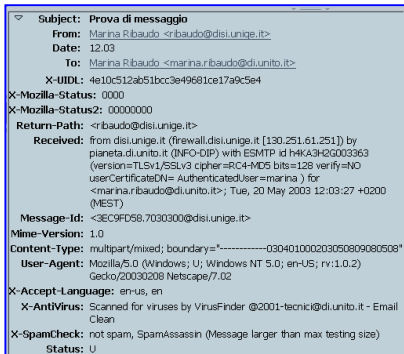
Subject: Prova di messaggio
From: Marina Ribaudo <ribaudo@disi.unige.it>
Date: 12.03
To: Marina Ribaudo <marina.ribaudo@di.unito.it>
X-UIDL: 4e10c512ab51bcc3e49681ce17a9c5e4
X-Mozilla-Status: 0000
X-Mozilla-Status2: 00000000
Return-Path: <ribaudo@disi.unige.it>
Received: from disi.unige.it (firewall.disi.unige.it [130.251.61.251]) by pianeta.di.unito.it (INFO-DIP) with ESMTP id h4KA3H2G003363 (version=TLSv1/SSLv3 cipher=RC4-MD5 bits=128 verify=NO userCertificateDN= AuthenticatedUser=marina ) for <marina.ribaudo@di.unito.it>; Tue, 20 May 2003 12:03:27 +0200 (MEST)
Message-Id: <3EC9FD58.7030300@disi.unige.it>
Mime-Version: 1.0
Content-Type: multipart/mixed; boundary="------------030401000203050809080508"
User-Agent: Mozilla/5.0 (Windows; U; Windows NT 5.0; en-US; rv:1.0.2) Gecko/20030208 Netscape/7.02
X-Accept-Language: en-us, en
X-AntiVirus: Scanned for viruses by VirusFinder @2001-tecnici@di.unito.it - Email Clean
X-SpamCheck: not spam, SpamAssassin (Message larger than max testing size)
Status: U